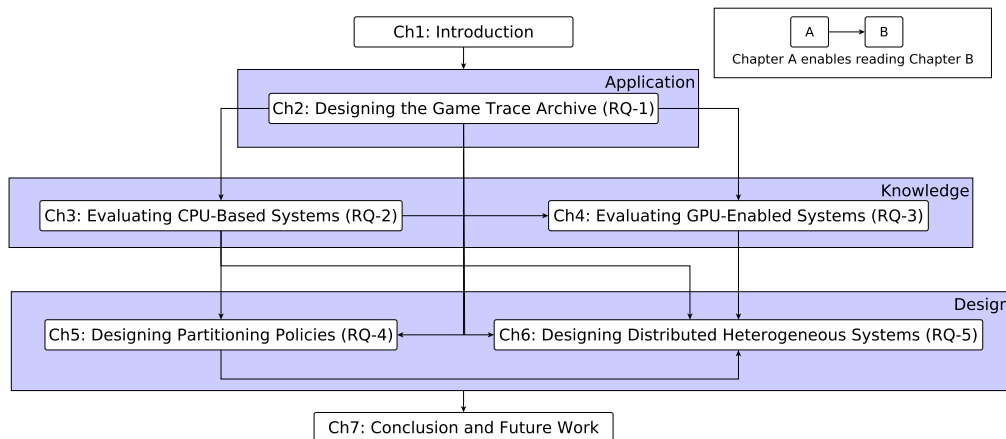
Ch1: Introduction

A

B

Chapter A enables reading Chapter B

Application

Ch2: Designing the Game Trace Archive (RQ-1)

Knowledge

Ch3: Evaluating CPU-Based Systems (RQ-2)

Ch4: Evaluating GPU-Enabled Systems (RQ-3)

Design

Ch5: Designing Partitioning Policies (RQ-4)

Ch6: Designing Distributed Heterogeneous Systems (RQ-5)

Ch7: Conclusion and Future Work